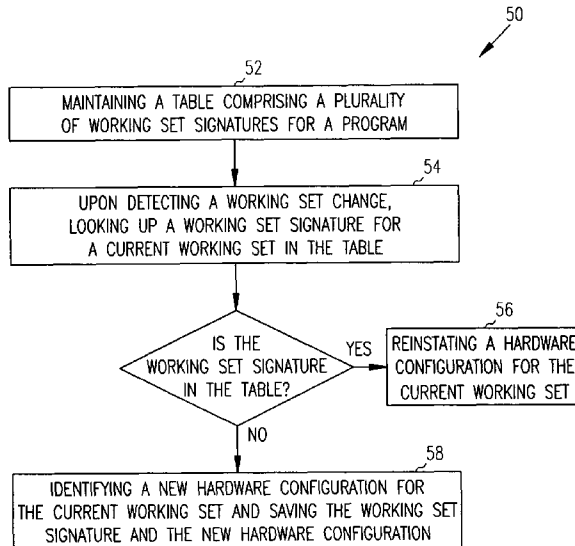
50

52

MAINTAINING A TABLE COMPRISING A PLURALITY OF WORKING SET SIGNATURES FOR A PROGRAM

54

UPON DETECTING A WORKING SET CHANGE, LOOKING UP A WORKING SET SIGNATURE FOR A CURRENT WORKING SET IN THE TABLE

IS THE WORKING SET SIGNATURE IN THE TABLE?

YES

56

REINSTATING A HARDWARE CONFIGURATION FOR THE CURRENT WORKING SET

NO

58

IDENTIFYING A NEW HARDWARE CONFIGURATION FOR THE CURRENT WORKING SET AND SAVING THE WORKING SET SIGNATURE AND THE NEW HARDWARE CONFIGURATION